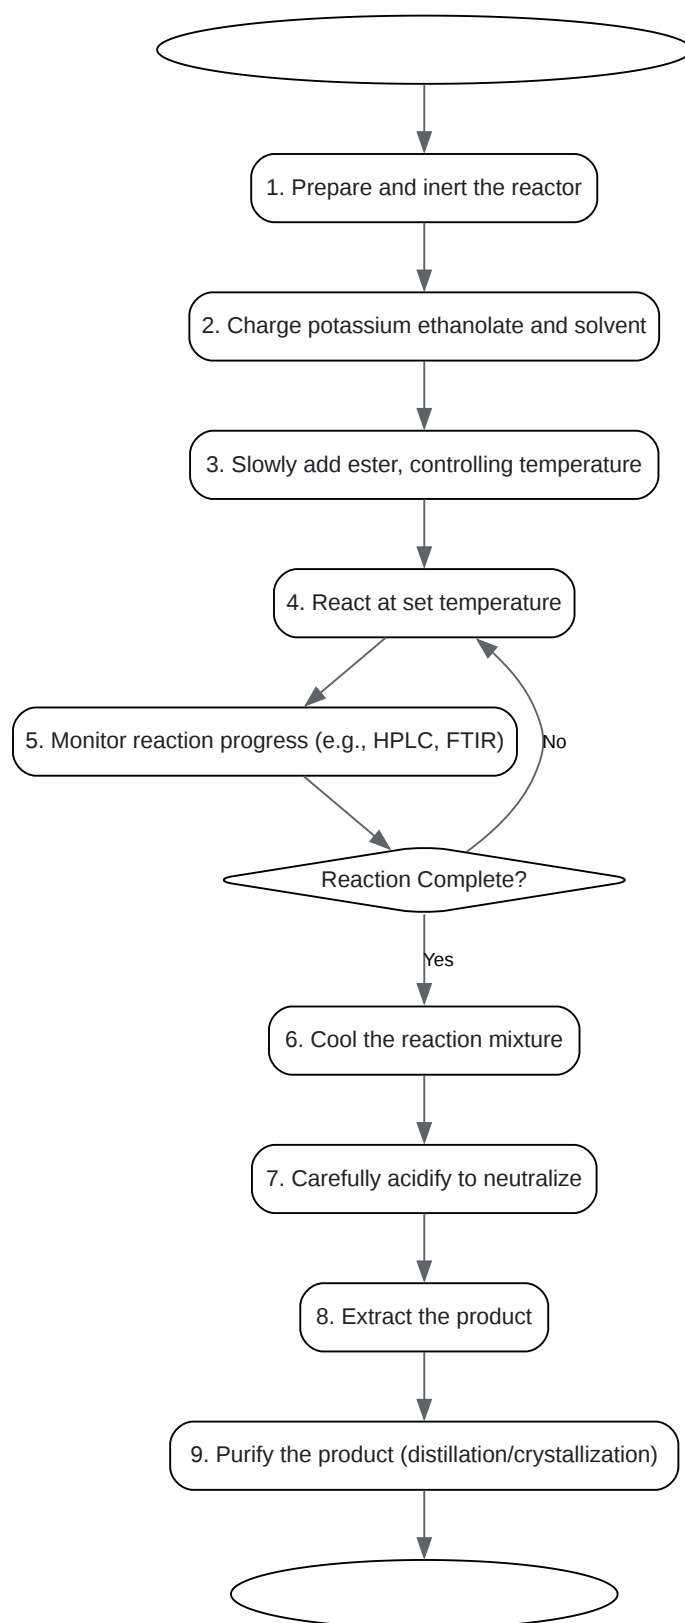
1. Prepare and inert the reactor

2. Charge potassium ethanolate and solvent

3. Slowly add ester, controlling temperature

4. React at set temperature

5. Monitor reaction progress (e.g., HPLC, FTIR)

No

Reaction Complete?

Yes

6. Cool the reaction mixture

7. Carefully acidify to neutralize

8. Extract the product

9. Purify the product (distillation/crystallization)